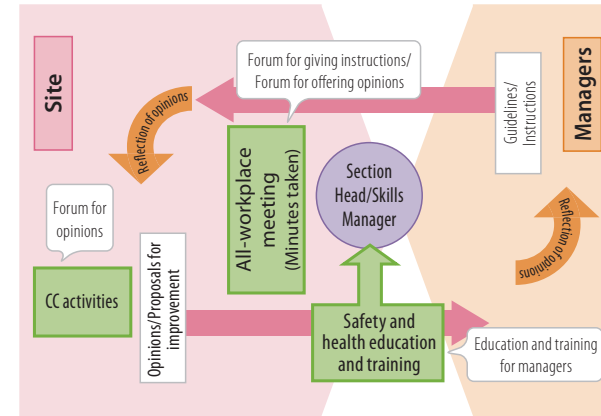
Site

Managers

Forum for giving instructions/
Forum for offering opinions

Guidelines/
Instructions

Reflection of opinions

All-workplace meeting
(Minutes taken)

Section Head/Skills Manager

Forum for opinions

CC activities

Opinions/Proposals for improvement

Reflection of opinions

Safety and health education and training

Education and training for managers